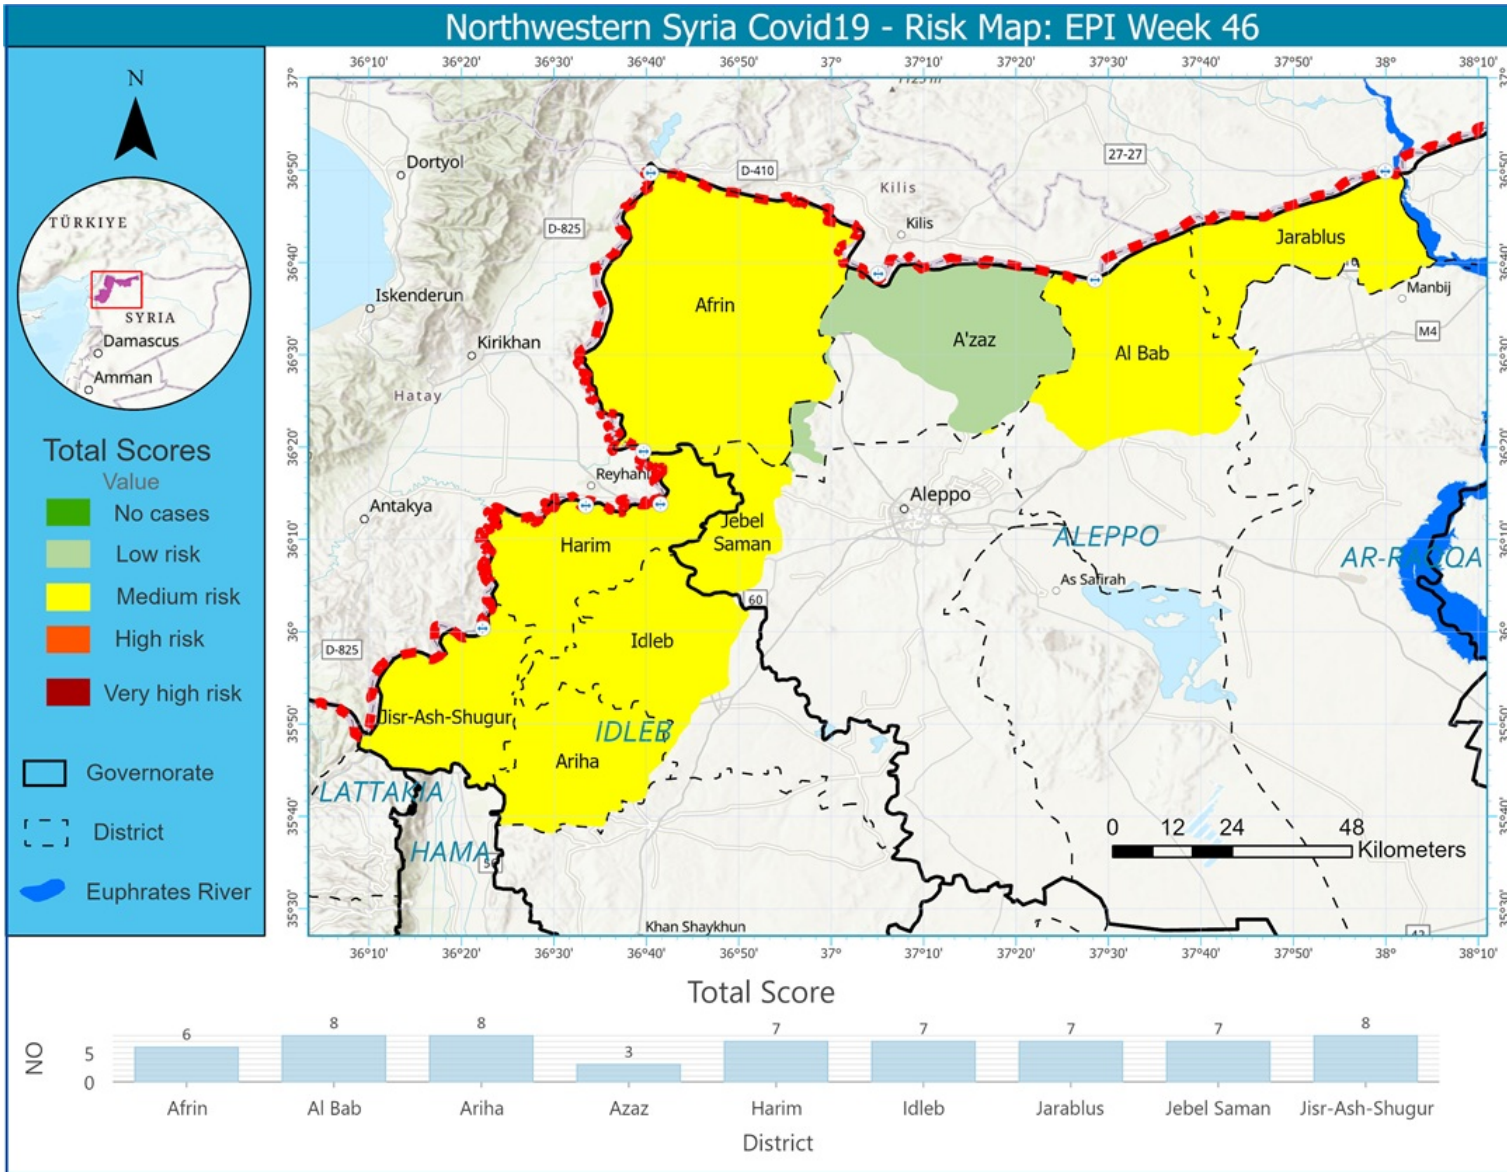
Northwestern Syria Covid19 - Risk Map: EPI Week 46

N

TÜRKIYE
SYRIA
Damascus
Amman

Total Scores
Value
No cases
Low risk
Medium risk
High risk
Very high risk

Governorate
District
Euphrates River

36°10' 36°20' 36°30' 36°40' 36°50' 37° 37°10' 37°20' 37°30' 37°40' 37°50' 38° 38°10'

37° 36°50' 36°40' 36°30' 36°20' 36°10' 36° 35°50' 35°40' 35°30'

Dortyol
D-410
27-27
D-825
Kilis
Kilis
Iskenderun
Kirikhan
Hatay
Afrin
A'zaz
Al Bab
Jarablus
Manbij
M4
Reyhanlı
Antakya
Aleppo
Jebel Saman
Harim
ALEPPO
AR-RAQQA
As Safirah
60
Idleb
D-825
Jisr-Ash-Shugur
IDLEB
Ariha
LATTAKIA
HAMA
Khan Shaykhun

0 12 24 48 Kilometers

Total Score

NO
5
0

| Afrin | Al Bab | Ariha | Azaz | Harim | Idleb | Jarablus | Jebel Saman | Jisr-Ash-Shugur |
|---|---|---|---|---|---|---|---|---|
| 6 | 8 | 8 | 3 | 7 | 7 | 7 | 7 | 8 |

District